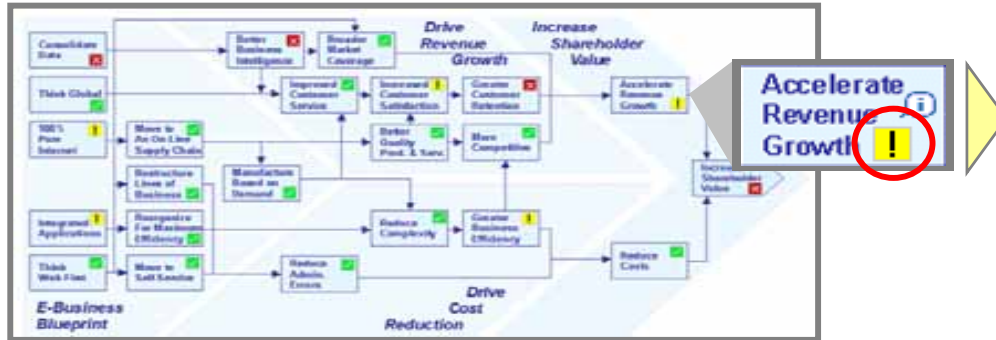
Drive Revenue Growth

Increase Shareholder Value

Consolidate Data

Think Global

100% Pure Internet

Integrated Applications

Think Web First

Better Business Intelligence

Broader Market Coverage

Improved Customer Service

Increased Customer Satisfaction

Greater Customer Retention

Accelerate Revenue Growth

Move to An On Line Supply Chain

Better Quality Prod. & Serv.

More Competitive

Manufacture Based on Demand

Restructure Lines of Business

Reorganize For Maximum Efficiency

Move to Self Service

Reduce Complexity

Greater Business Efficiency

Increase Shareholder Value

Reduce Admin. Errors

Reduce Costs

E-Business Blueprint

Drive Cost Reduction

Accelerate Revenue Growth